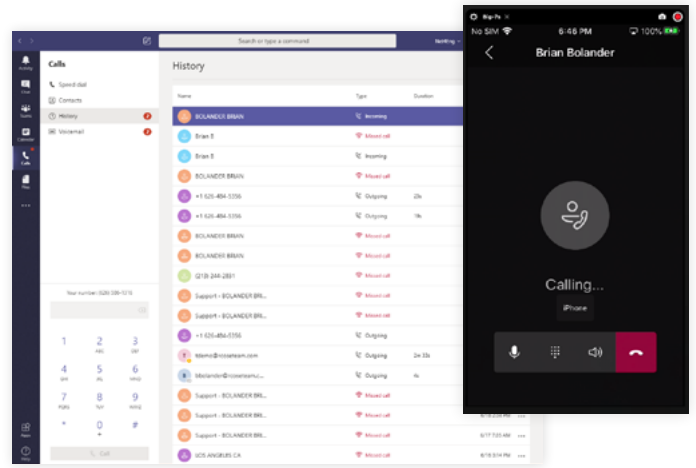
Search or type a command

Activity
Chat
Teams
Calendar
Calls
Files
Apps
Help

Calls

Speed dial
Contacts
History
Voicemail

Your number: (626) 538-1215

1
2 ABC
3 DEF
4 GHI
5 JKL
6 MNO
7 PQRS
8 TUV
9 WXYZ
*
0 +
#

Call

History

| Name | Type | Duration | |
|---|---|---|---|
| BOLANDER BRIAN | Incoming | | |
| Brian B | Missed call | | |
| Brian B | Incoming | | |
| BOLANDER BRIAN | Missed call | | |
| +1 626-484-5356 | Outgoing | 23s | |
| +1 626-484-5356 | Outgoing | 19s | |
| BOLANDER BRIAN | Missed call | | |
| BOLANDER BRIAN | Missed call | | |
| (213) 244-2831 | Missed call | | |
| Support - BOLANDER BRI... | Missed call | | |
| Support - BOLANDER BRI... | Missed call | | |
| +1 626-484-5356 | Outgoing | | |
| tdemo@voiceteam.com | Outgoing | 2m 33s | |
| bbolander@voiceteam.c... | Outgoing | 4s | |
| Support - BOLANDER BRI... | Missed call | | |
| Support - BOLANDER BRI... | Missed call | | |
| Support - BOLANDER BRI... | Missed call | | 6/17 7:00 PM |
| LOS ANGELES CA | Missed call | | 6/16 6:14 PM |

Bip-Fy
No SIM
6:46 PM
100%
Brian Bolander
Calling...
iPhone